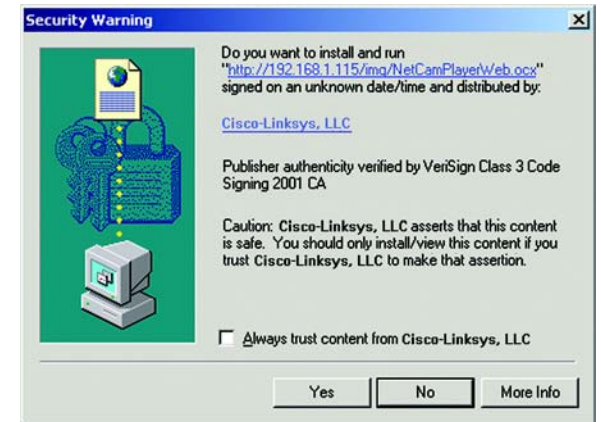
Security Warning

Do you want to install and run "http://192.168.1.115/img/NetCamPlayerWeb.ocx" signed on an unknown date/time and distributed by:

Cisco-Linksys, LLC

Publisher authenticity verified by VeriSign Class 3 Code Signing 2001 CA

Caution: Cisco-Linksys, LLC asserts that this content is safe. You should only install/view this content if you trust Cisco-Linksys, LLC to make that assertion.

Always trust content from Cisco-Linksys, LLC

Yes
No
More Info